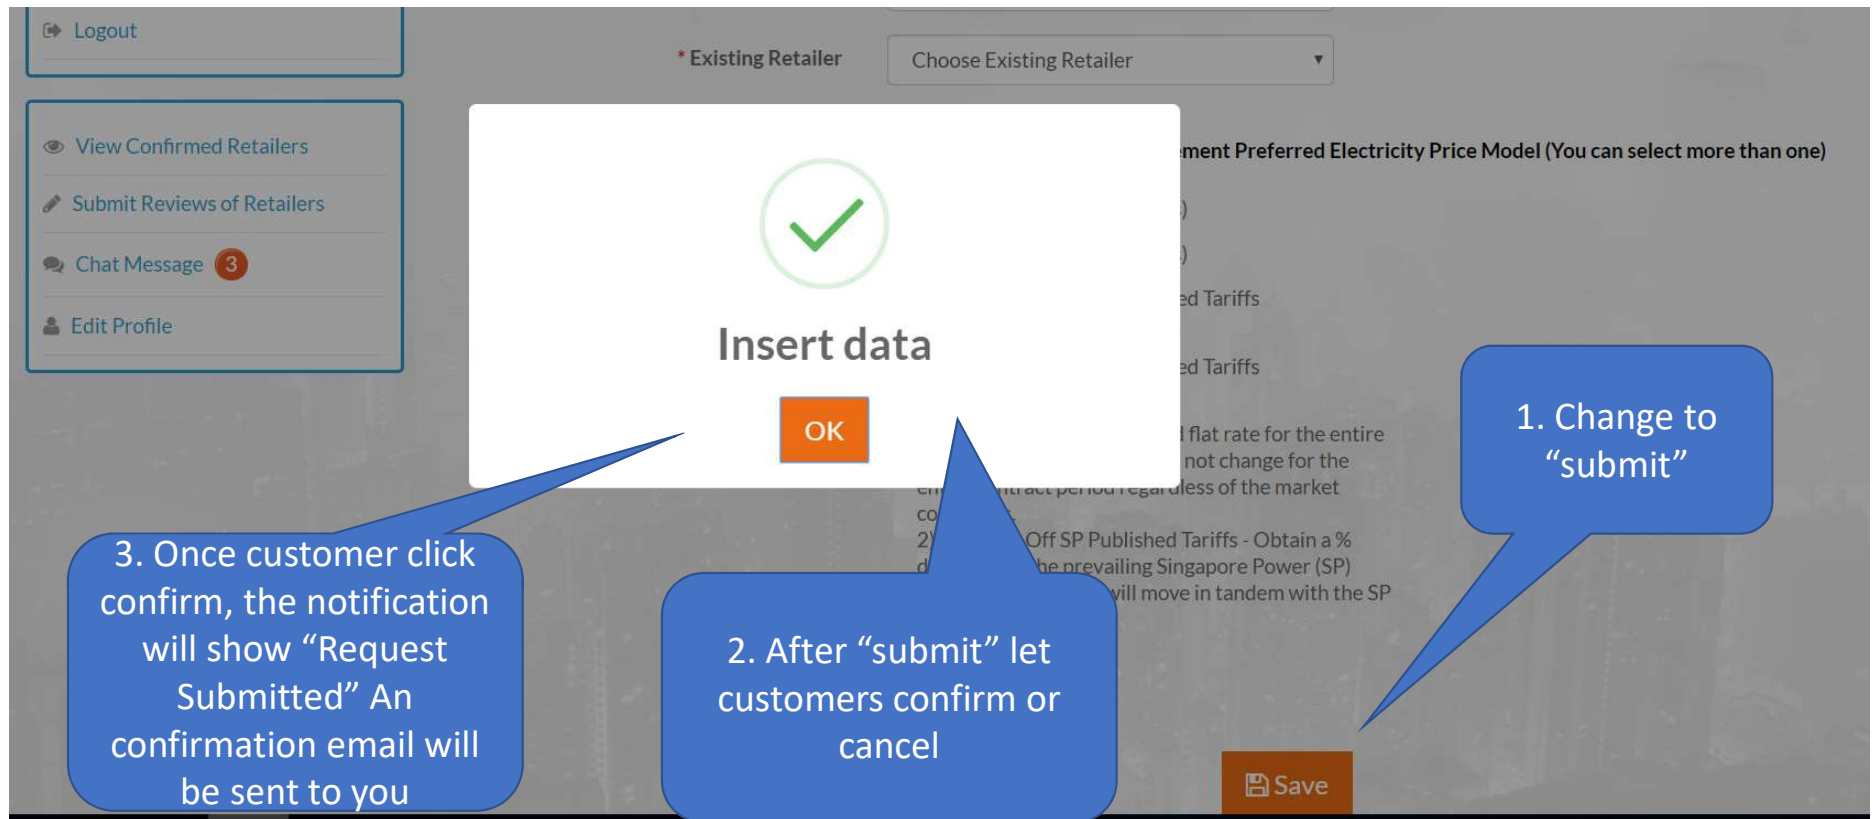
Logout

View Confirmed Retailers

Submit Reviews of Retailers

Chat Message 3

Edit Profile

* Existing Retailer

Choose Existing Retailer

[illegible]ment Preferred Electricity Price Model (You can select more than one)

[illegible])

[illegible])

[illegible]ed Tariffs

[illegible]ed Tariffs

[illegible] flat rate for the entire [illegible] not change for the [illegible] contract period regardless of the market co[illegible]

2) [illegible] Off SP Published Tariffs - Obtain a % d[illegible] the prevailing Singapore Power (SP) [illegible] will move in tandem with the SP

Insert data

OK

1. Change to "submit"

2. After "submit" let customers confirm or cancel

3. Once customer click confirm, the notification will show "Request Submitted" An confirmation email will be sent to you

Save